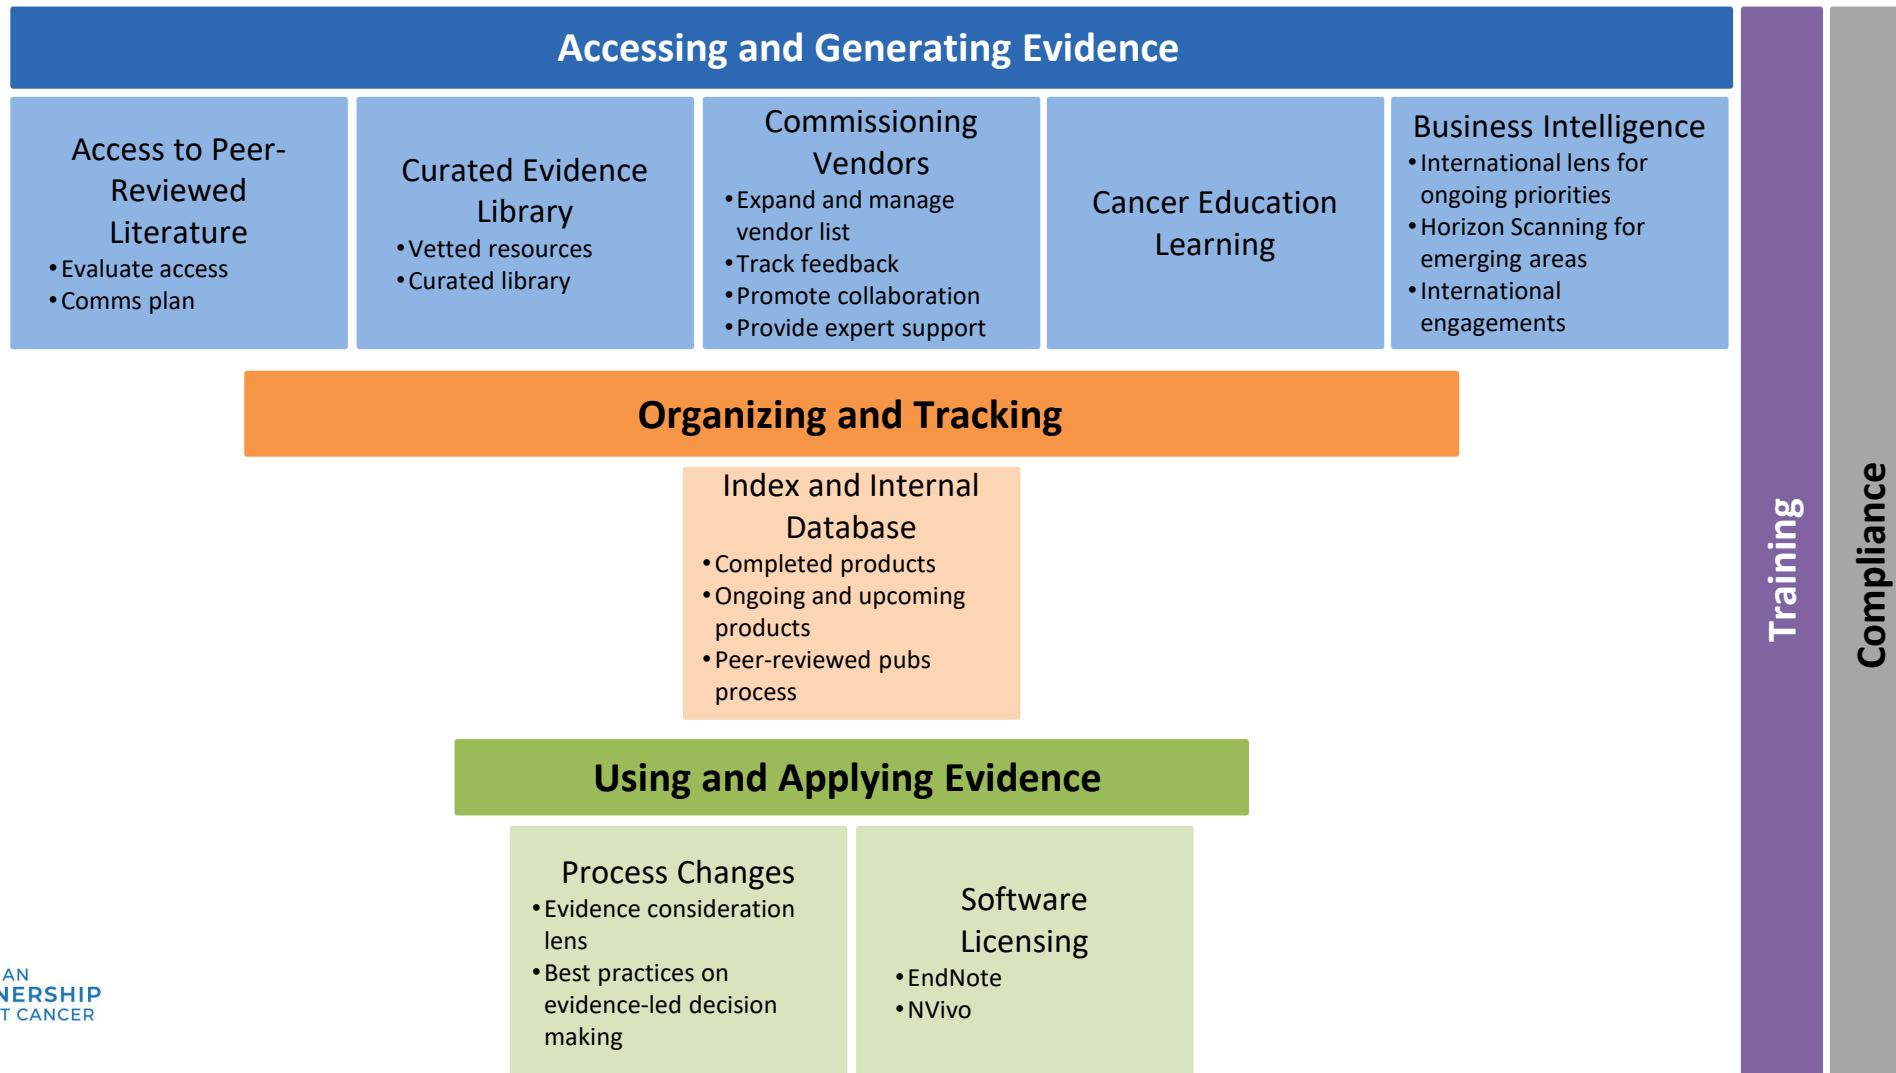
Accessing and Generating Evidence

Access to Peer-Reviewed Literature
• Evaluate access
• Comms plan

Curated Evidence Library
• Vetted resources
• Curated library

Commissioning Vendors
• Expand and manage vendor list
• Track feedback
• Promote collaboration
• Provide expert support

Cancer Education Learning

Business Intelligence
• International lens for ongoing priorities
• Horizon Scanning for emerging areas
• International engagements

Organizing and Tracking

Index and Internal Database
• Completed products
• Ongoing and upcoming products
• Peer-reviewed pubs process

Using and Applying Evidence

Process Changes
• Evidence consideration lens
• Best practices on evidence-led decision making

Software Licensing
• EndNote
• NVivo

Training

Compliance

AN
NERSHIP
T CANCER